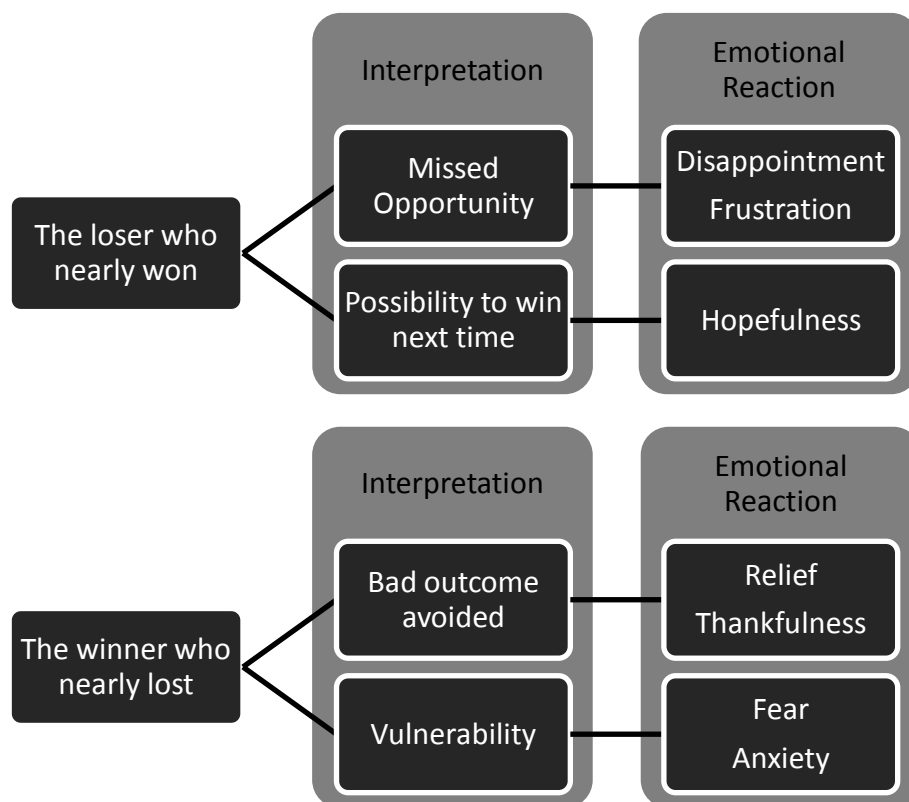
The loser who nearly won

Interpretation

Missed Opportunity

Possibility to win next time

Emotional Reaction

Disappointment
Frustration

Hopefulness

The winner who nearly lost

Interpretation

Bad outcome avoided

Vulnerability

Emotional Reaction

Relief
Thankfulness

Fear
Anxiety